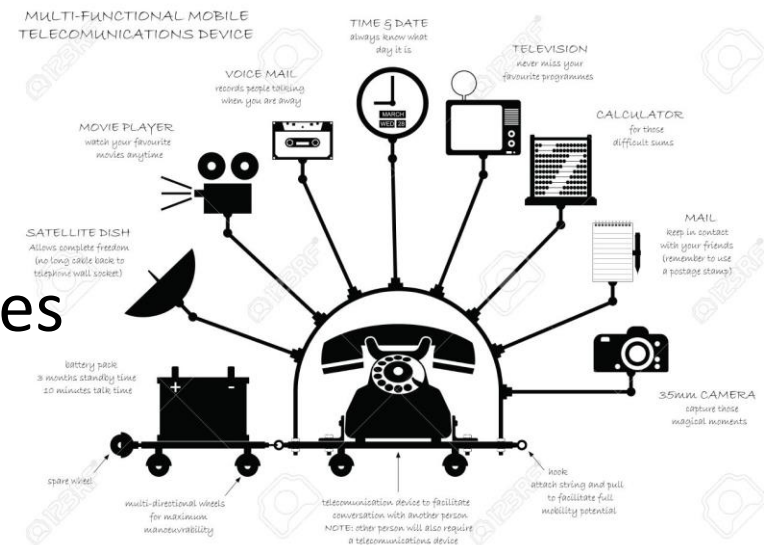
MULTI-FUNCTIONAL MOBILE TELECOMUNICATIONS DEVICE

TIME & DATE
always know what day it is

TELEVISION
never miss your favourite programmes

VOICE MAIL
records people talking when you are away

MOVIE PLAYER
watch your favourite movies anytime

CALCULATOR
for those difficult sums

MARCH
WED 26

SATELLITE DISH
Allows complete freedom (no long cable back to telephone wall socket)

MAIL
keep in contact with your friends (remember to use a postage stamp)

es

battery pack
3 months standby time
10 minutes talk time

35mm CAMERA
capture those magical moments

spare wheel

multi-directional wheels for maximum manoeuvrability

telecomunication device to facilitate conversation with another person
NOTE: other person will also require a telecomunications device

hook
attach string and pull to facilitate full mobility potential